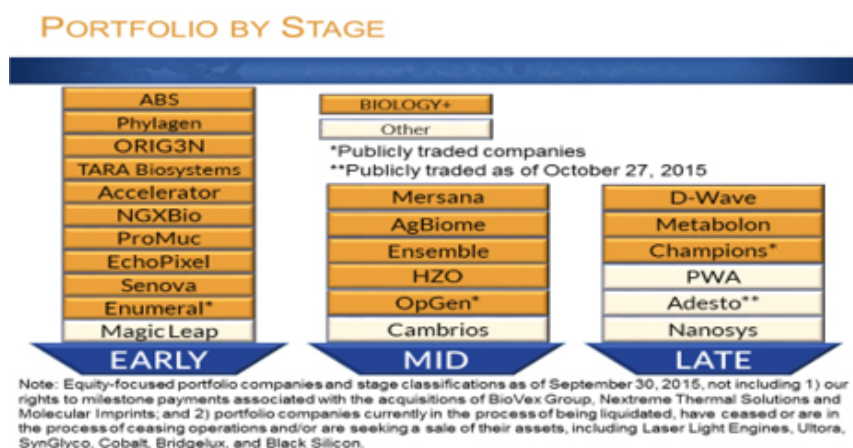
PORTFOLIO BY STAGE

ABS
Phylagen
ORIG3N
TARA Biosystems
Accelerator
NGXBio
ProMuc
EchoPixel
Senova
Enumeral*
Magic Leap

EARLY

BIOLOGY+
Other

*Publicly traded companies
**Publicly traded as of October 27, 2015

Mersana
AgBiome
Ensemble
HZO
OpGen*
Cambrios

MID

D-Wave
Metabolon
Champions*
PWA
Adesto**
Nanosys

LATE

Note: Equity-focused portfolio companies and stage classifications as of September 30, 2015, not including 1) our rights to milestone payments associated with the acquisitions of BioVex Group, Nextreme Thermal Solutions and Molecular Imprints; and 2) portfolio companies currently in the process of being liquidated, have ceased or are in the process of ceasing operations and/or are seeking a sale of their assets, including Laser Light Engines, Ultora, SynGlyco, Cobalt, Bridgelux, and Black Silicon.